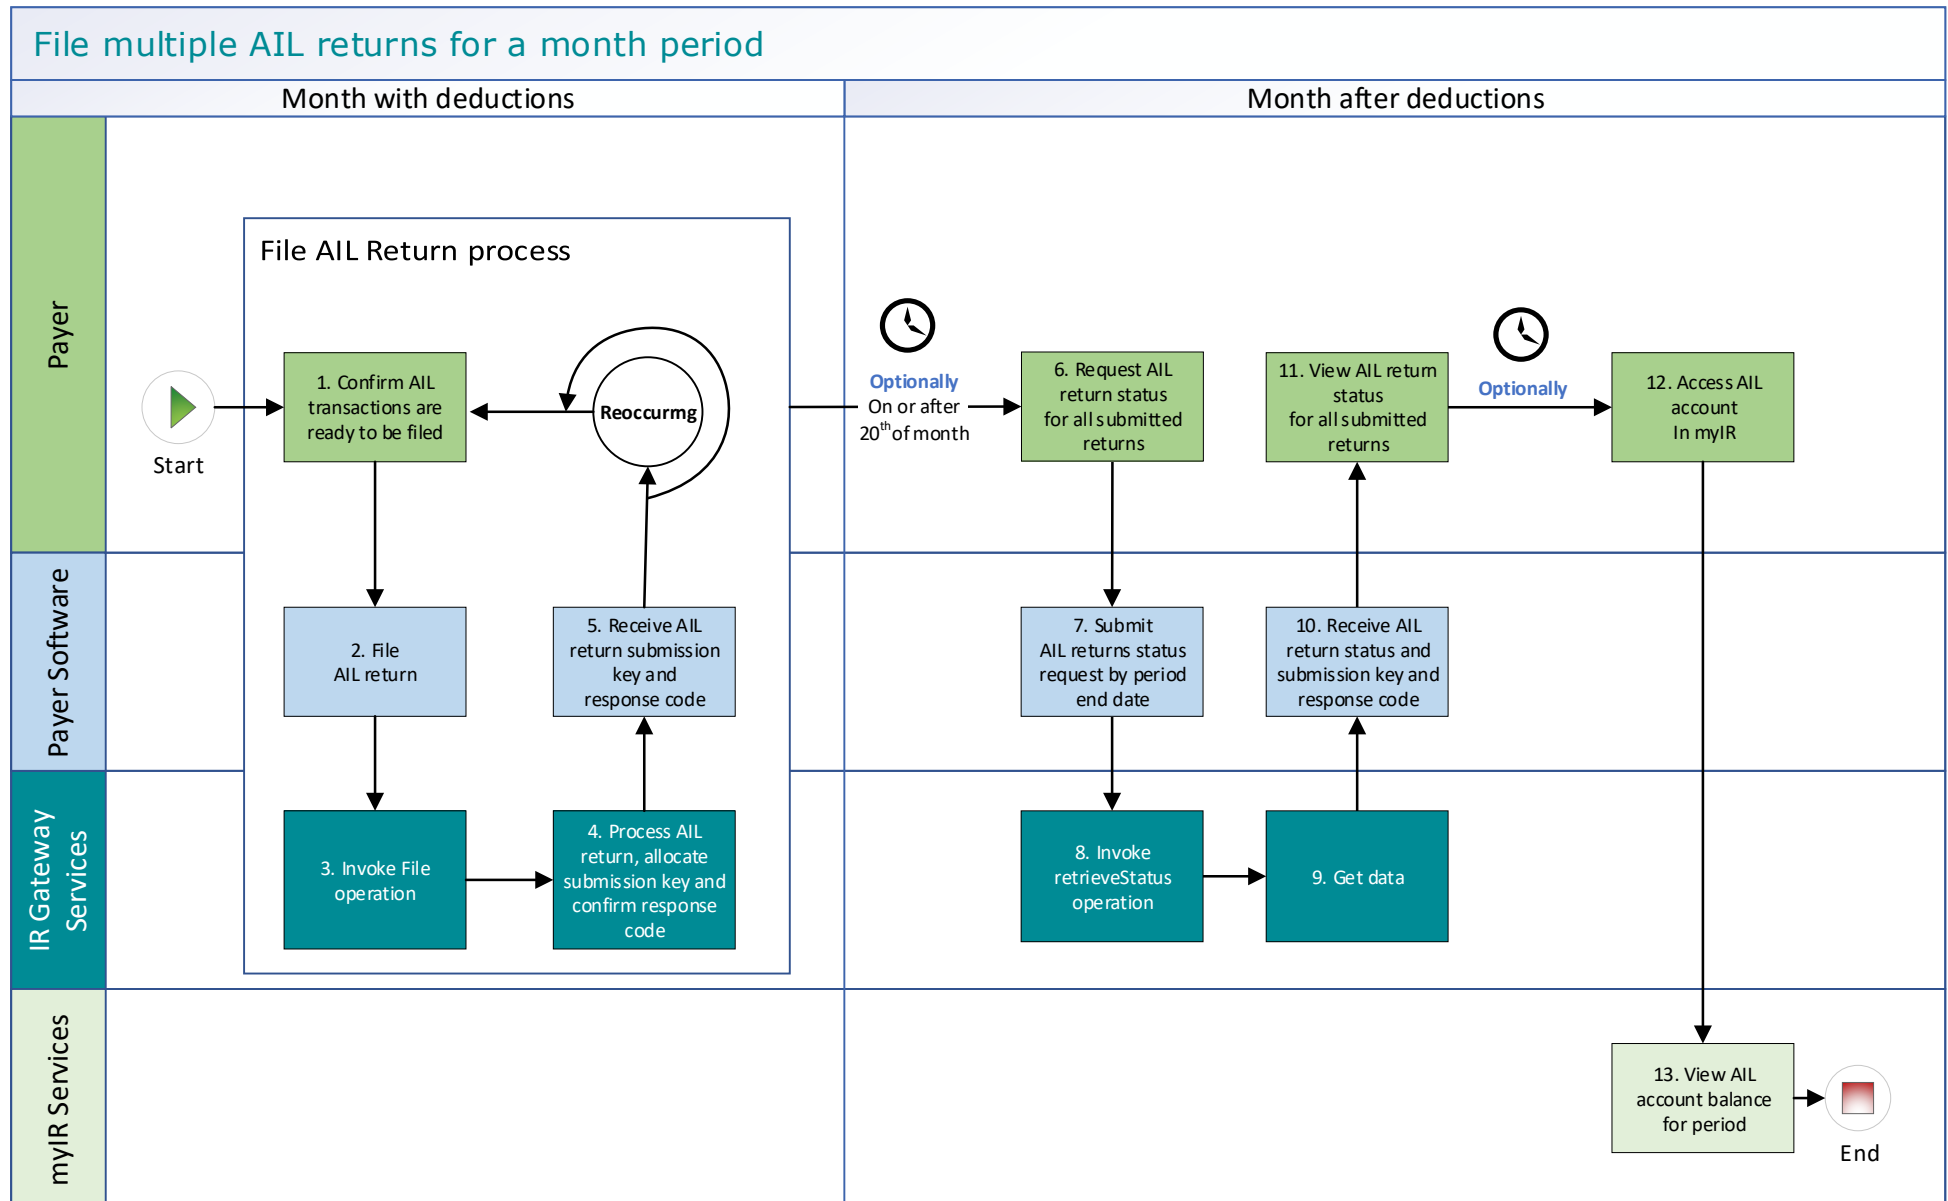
File multiple AIL returns for a month period

Month with deductions

Month after deductions

Payer

Payer Software

IR Gateway Services

myIR Services

File AIL Return process

Start

1. Confirm AIL transactions are ready to be filed

Reoccurring

2. File AIL return

5. Receive AIL return submission key and response code

3. Invoke File operation

4. Process AIL return, allocate submission key and confirm response code

Optionally On or after $20^{th}$ of month

6. Request AIL return status for all submitted returns

11. View AIL return status for all submitted returns

Optionally

12. Access AIL account In myIR

7. Submit AIL returns status request by period end date

10. Receive AIL return status and submission key and response code

8. Invoke retrieveStatus operation

9. Get data

13. View AIL account balance for period

End